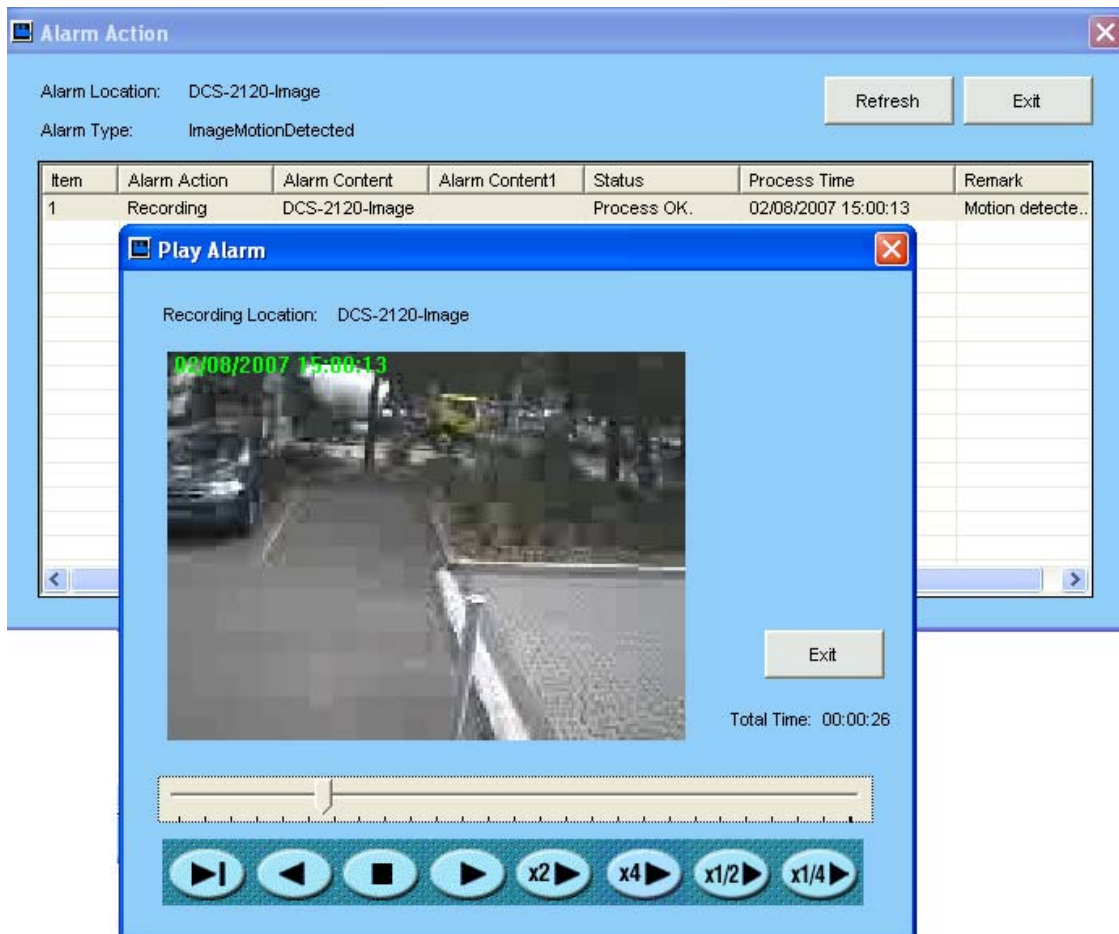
Alarm Action

Alarm Location: DCS-2120-Image
Alarm Type: ImageMotionDetected

Refresh
Exit

| Item | Alarm Action | Alarm Content | Alarm Content1 | Status | Process Time | Remark |
|---|---|---|---|---|---|---|
| 1 | Recording | DCS-2120-Image | | Process OK. | 02/08/2007 15:00:13 | Motion detecte.. |

Play Alarm

Recording Location: DCS-2120-Image

02/08/2007 15:00:13

Exit

Total Time: 00:00:26

x2
x4
x1/2
x1/4